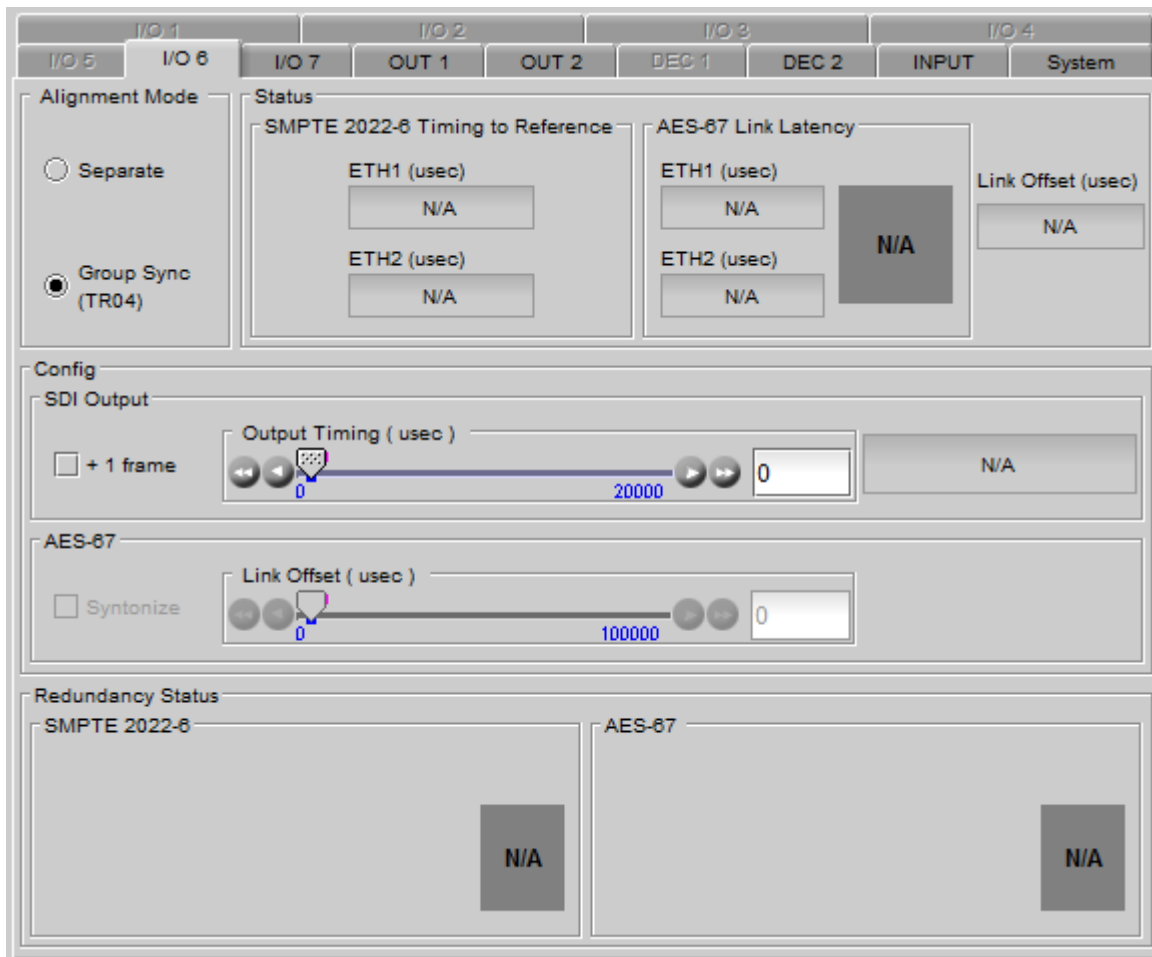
I/O 1 | I/O 2 | I/O 3 | I/O 4
I/O 5 | I/O 6 | I/O 7 | OUT 1 | OUT 2 | DEC 1 | DEC 2 | INPUT | System

Alignment Mode

Separate

Group Sync (TR04)

Status

SMPTE 2022-6 Timing to Reference

ETH1 (usec)

N/A

ETH2 (usec)

N/A

AES-67 Link Latency

ETH1 (usec)

N/A

ETH2 (usec)

N/A

N/A

Link Offset (usec)

N/A

Config

SDI Output

+ 1 frame

Output Timing ( usec )

0

20000

0

N/A

AES-67

Syntonize

Link Offset ( usec )

0

100000

0

Redundancy Status

SMPTE 2022-6

N/A

AES-67

N/A